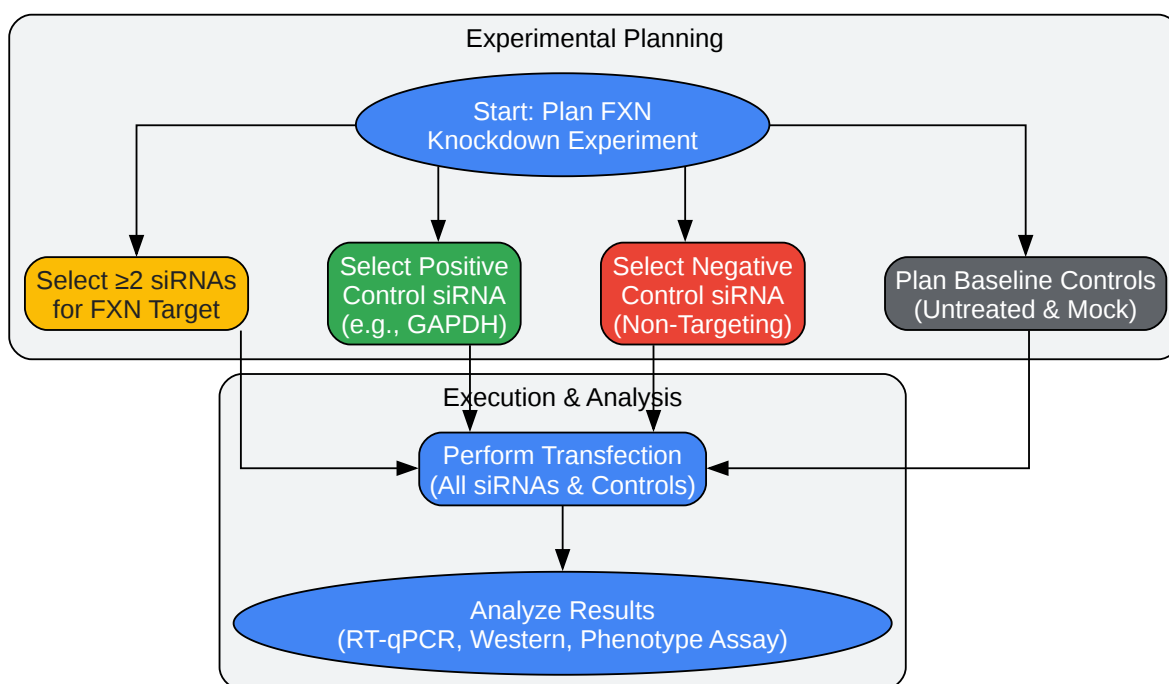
Experimental Planning

Start: Plan FXN Knockdown Experiment

Select ≥2 siRNAs for FXN Target

Select Positive Control siRNA (e.g., GAPDH)

Select Negative Control siRNA (Non-Targeting)

Plan Baseline Controls (Untreated & Mock)

Execution & Analysis

Perform Transfection (All siRNAs & Controls)

Analyze Results (RT-qPCR, Western, Phenotype Assay)